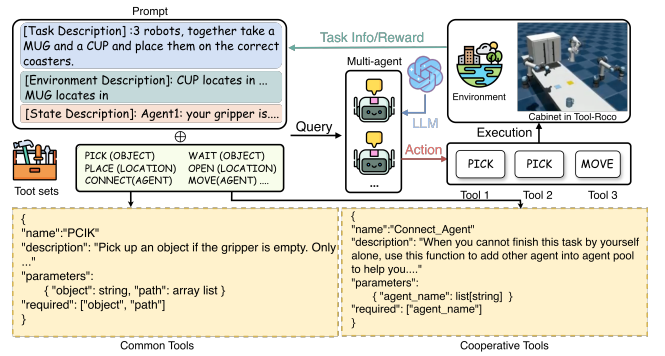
Prompt

[Task Description] :3 robots, together take a MUG and a CUP and place them on the correct coasters.

[Environment Description]: CUP locates in ... MUG locates in

[State Description]: Agent1: your gripper is....

$\oplus$

Task Info/Reward

Environment

Cabinet in Tool-Roco

Multi-agent

LLM

Query

Action

Execution

...

Toot sets

PICK (OBJECT)
PLACE (LOCATION)
CONNECT(AGENT)

WAIT (OBJECT)
OPEN (LOCATION)
MOVE(AGENT) ....

PICK
Tool 1

PICK
Tool 2

MOVE
Tool 3

{
"name":"PCIK"
"description": "Pick up an object if the gripper is empty. Only ..."
"parameters":
{ "object": string, "path": array list }
"required": ["object", "path"]
}

Common Tools

{
"name":"Connect_Agent"
"description": "When you cannot finish this task by yourself alone, use this function to add other agent into agent pool to help you...."
"parameters":
{ "agent_name": list[string] }
"required": ["agent_name"]
}

Cooperative Tools